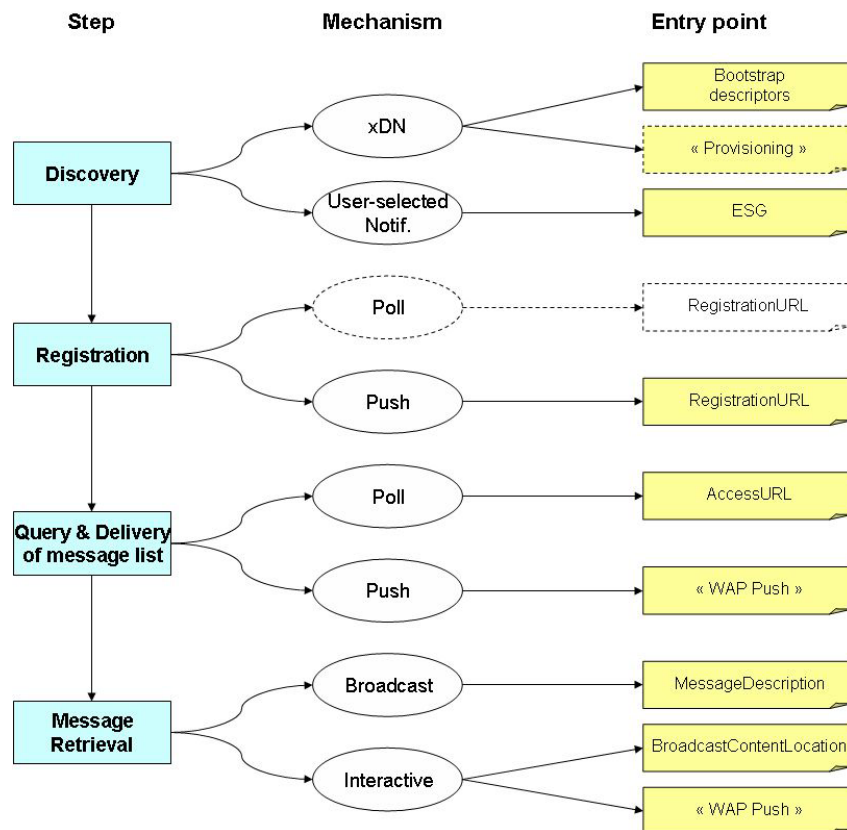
Step

Mechanism

Entry point

Discovery

xDN

Bootstrap descriptors

« Provisioning »

User-selected Notif.

ESG

Registration

Poll

RegistrationURL

Push

RegistrationURL

Query & Delivery of message list

Poll

AccessURL

Push

« WAP Push »

Message Retrieval

Broadcast

MessageDescription

Interactive

BroadcastContentLocation

« WAP Push »